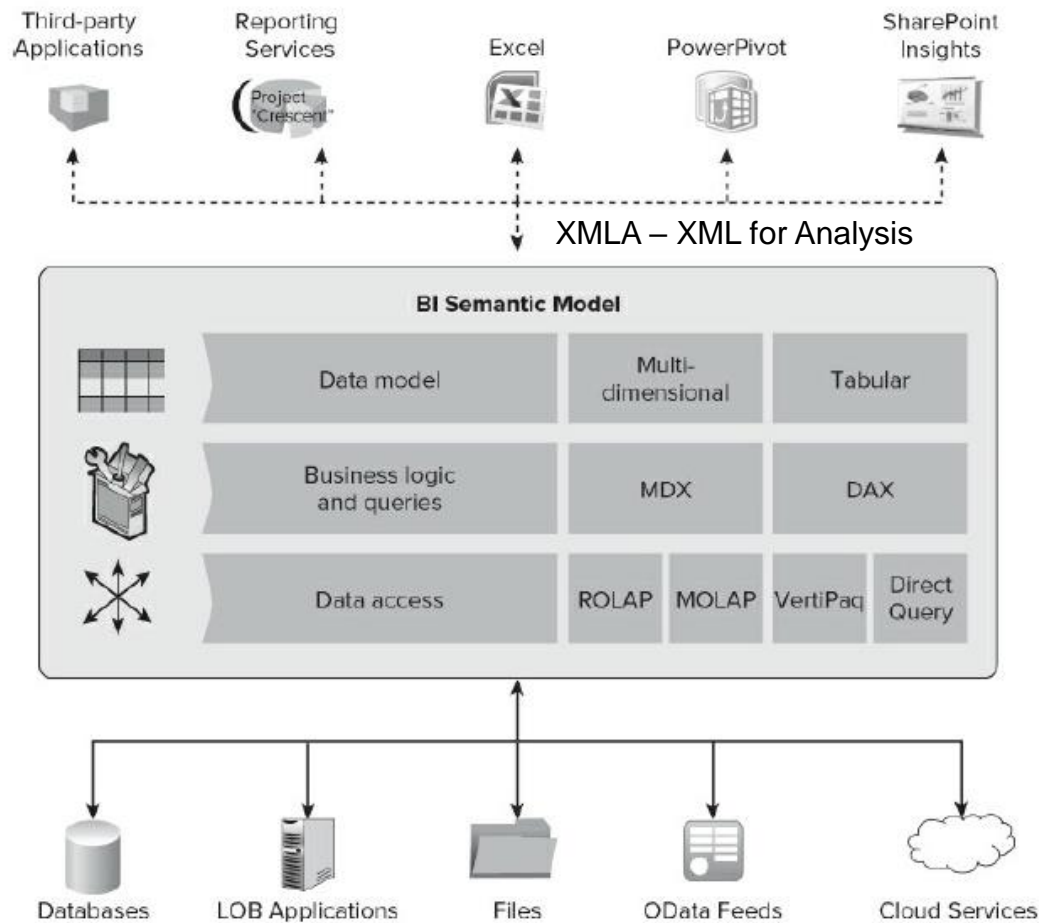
Third-party Applications

Reporting Services

Project "Crescent"

Excel

PowerPivot

SharePoint Insights

XMLA – XML for Analysis

BI Semantic Model

| Data model | Multi-dimensional | Tabular |
|---|---|---|
| Business logic and queries | MDX | DAX |
| Data access | ROLAP MOLAP | VertiPaq Direct Query |

Databases

LOB Applications

Files

OData Feeds

Cloud Services